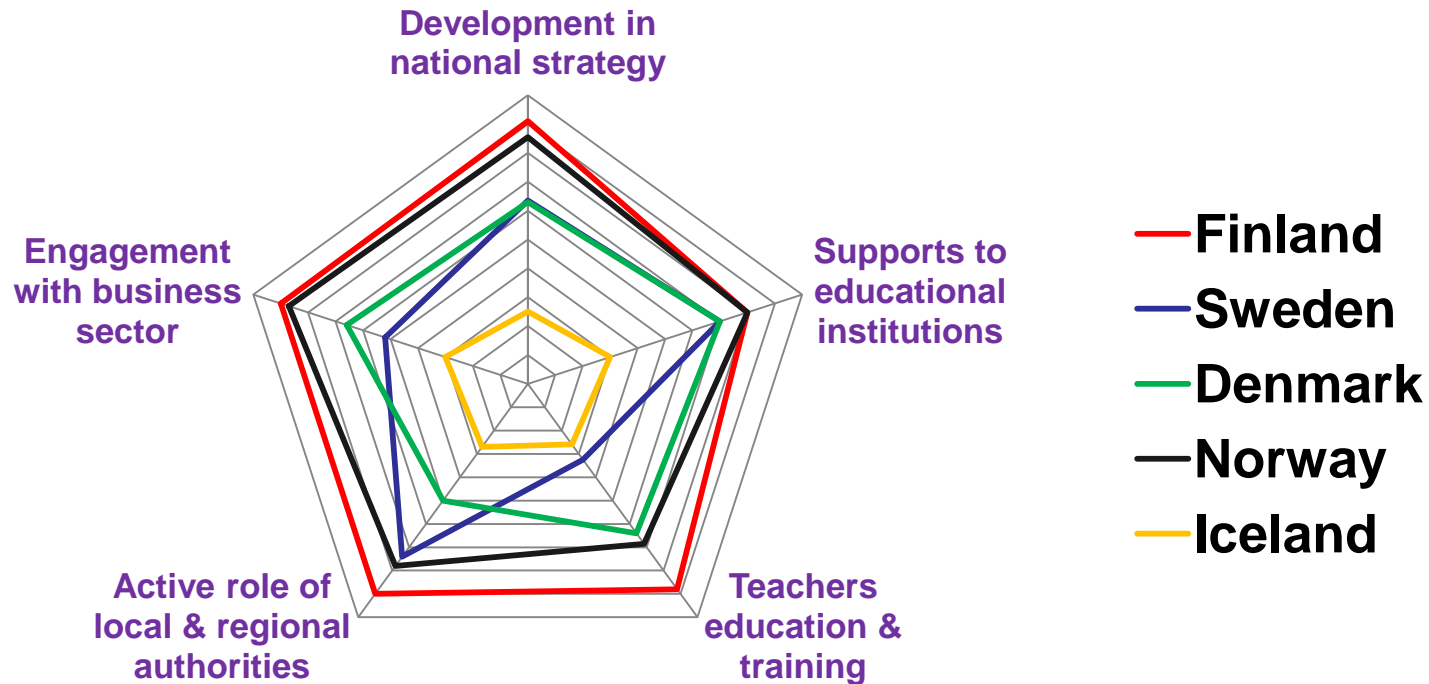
Development in national strategy

Supports to educational institutions

Teachers education & training

Active role of local & regional authorities

Engagement with business sector

Finland
Sweden
Denmark
Norway
Iceland